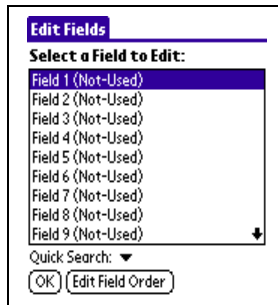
Edit Fields

Select a Field to Edit:

Field 1 (Not-Used)
Field 2 (Not-Used)
Field 3 (Not-Used)
Field 4 (Not-Used)
Field 5 (Not-Used)
Field 6 (Not-Used)
Field 7 (Not-Used)
Field 8 (Not-Used)
Field 9 (Not-Used)

Quick Search: ▼

OK
Edit Field Order